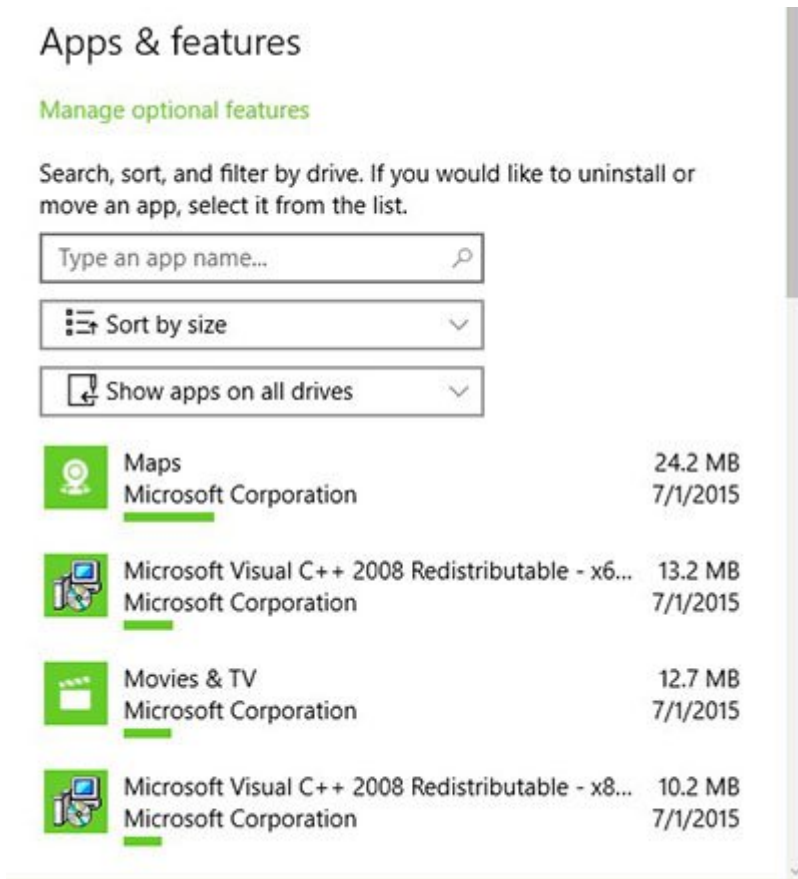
Apps & features

Manage optional features

Search, sort, and filter by drive. If you would like to uninstall or move an app, select it from the list.

Type an app name...

Sort by size

Show apps on all drives

Maps
Microsoft Corporation
24.2 MB
7/1/2015

Microsoft Visual C++ 2008 Redistributable - x6...
Microsoft Corporation
13.2 MB
7/1/2015

Movies & TV
Microsoft Corporation
12.7 MB
7/1/2015

Microsoft Visual C++ 2008 Redistributable - x8...
Microsoft Corporation
10.2 MB
7/1/2015